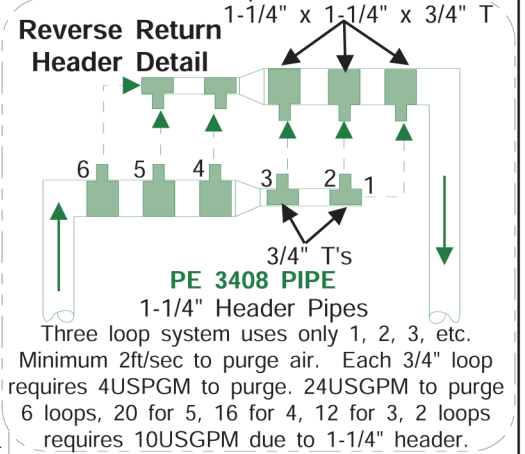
Reverse Return Header Detail

1-1/4" x 1-1/4" x 3/4" T

6 5 4

3 2 1

3/4" T's

PE 3408 PIPE

1-1/4" Header Pipes

Three loop system uses only 1, 2, 3, etc. Minimum 2ft/sec to purge air. Each 3/4" loop requires 4USPGM to purge. 24USGPM to purge 6 loops, 20 for 5, 16 for 4, 12 for 3, 2 loops requires 10USGPM due to 1-1/4" header.